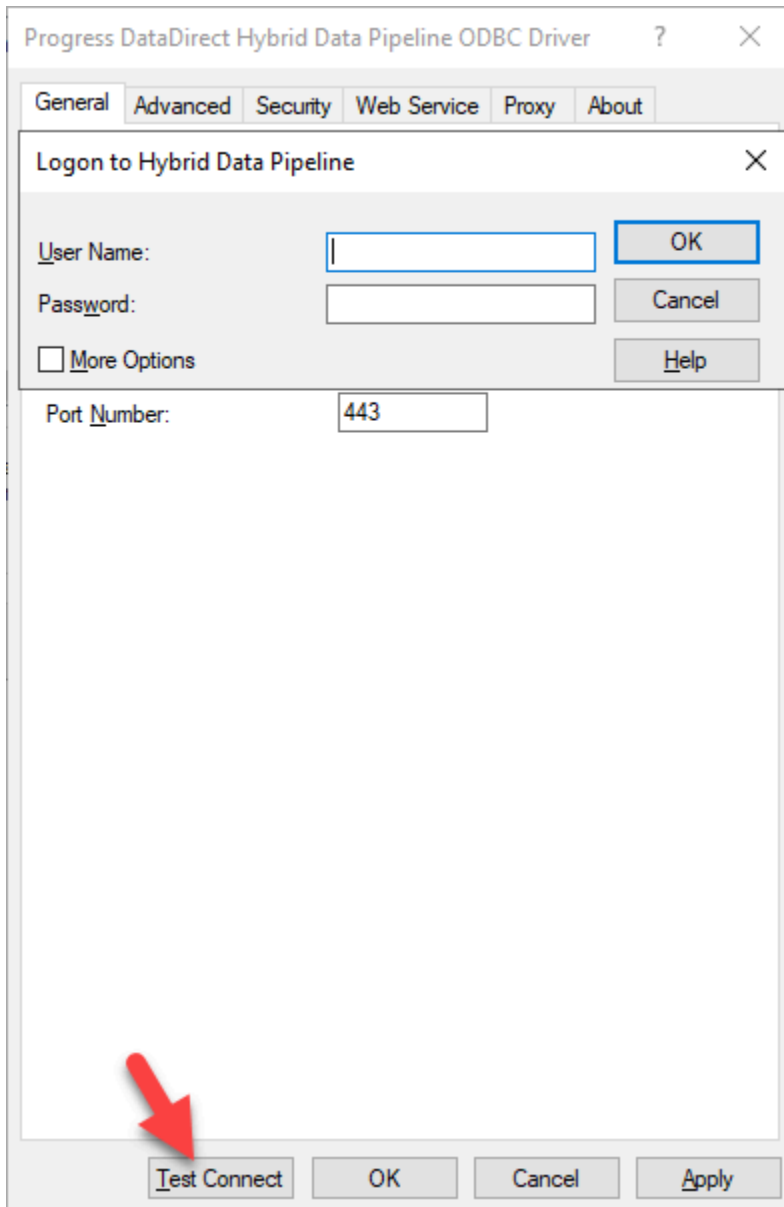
Progress DataDirect Hybrid Data Pipeline ODBC Driver ? ✕

General Advanced Security Web Service Proxy About

Logon to Hybrid Data Pipeline ✕

User Name:

Password:

More Options

OK

Cancel

Help

Port Number: 443

Test Connect OK Cancel Apply